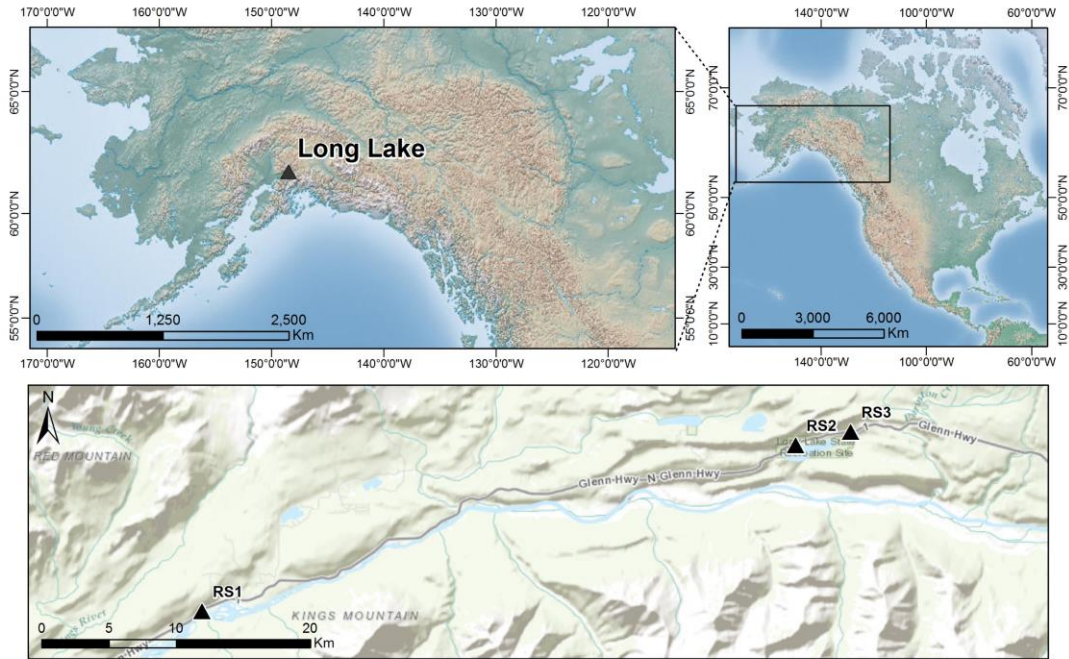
170°0'0"W 160°0'0"W 150°0'0"W 140°0'0"W 130°0'0"W 120°0'0"W

65°0'0"N 60°0'0"N 55°0'0"N

Long Lake

0 1,250 2,500 Km

65°0'0"N 60°0'0"N 55°0'0"N

170°0'0"W 160°0'0"W 150°0'0"W 140°0'0"W 130°0'0"W 120°0'0"W

140°0'0"W 100°0'0"W 60°0'0"W

70°0'0"N 50°0'0"N 30°0'0"N 10°0'0"N

0 3,000 6,000 Km

70°0'0"N 50°0'0"N 30°0'0"N 10°0'0"N

140°0'0"W 100°0'0"W 60°0'0"W

N

RED MOUNTAIN

RS2 RS3

L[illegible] Lake State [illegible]ation Site

Glenn Hwy

Glenn Hwy - N Glenn Hwy

RS1

KINGS MOUNTAIN

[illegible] River

0 5 10 20 Km